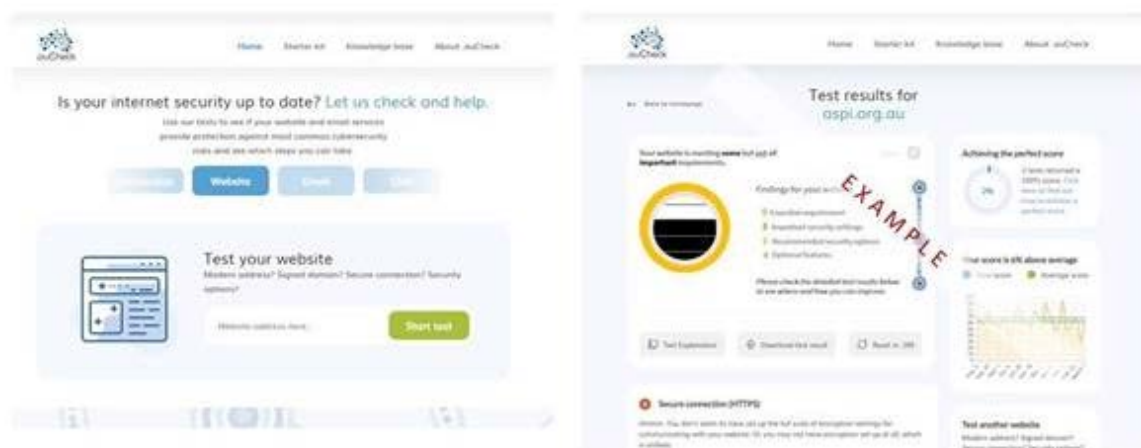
auCheck

Home Starter kit Knowledge base About .auCheck

Is your internet security up to date? Let us check and help.

Use our tests to see if your website and email services provide protection against most common cybersecurity risks and see which steps you can take

Website

Test your website

Modern address? Signed domain? Secure connection? Security options?

Website address here

Start test

auCheck

Home Starter kit Knowledge base About .auCheck

Back to homepage

Test results for aspi.org.au

Your website is meeting some but not all important requirements.

Findings for your website

Important requirement

Important security settings

Recommended security options

Optional features

Please check the detailed test results below to see where and how you can improve.

EXAMPLE

Test Explanation

Download test result

Retest in: 3M

Secure connection (HTTPS)

Achieving the perfect score

Your score is a bit above average

Your score

Average score

Test another website

Modern address? Signed domain?